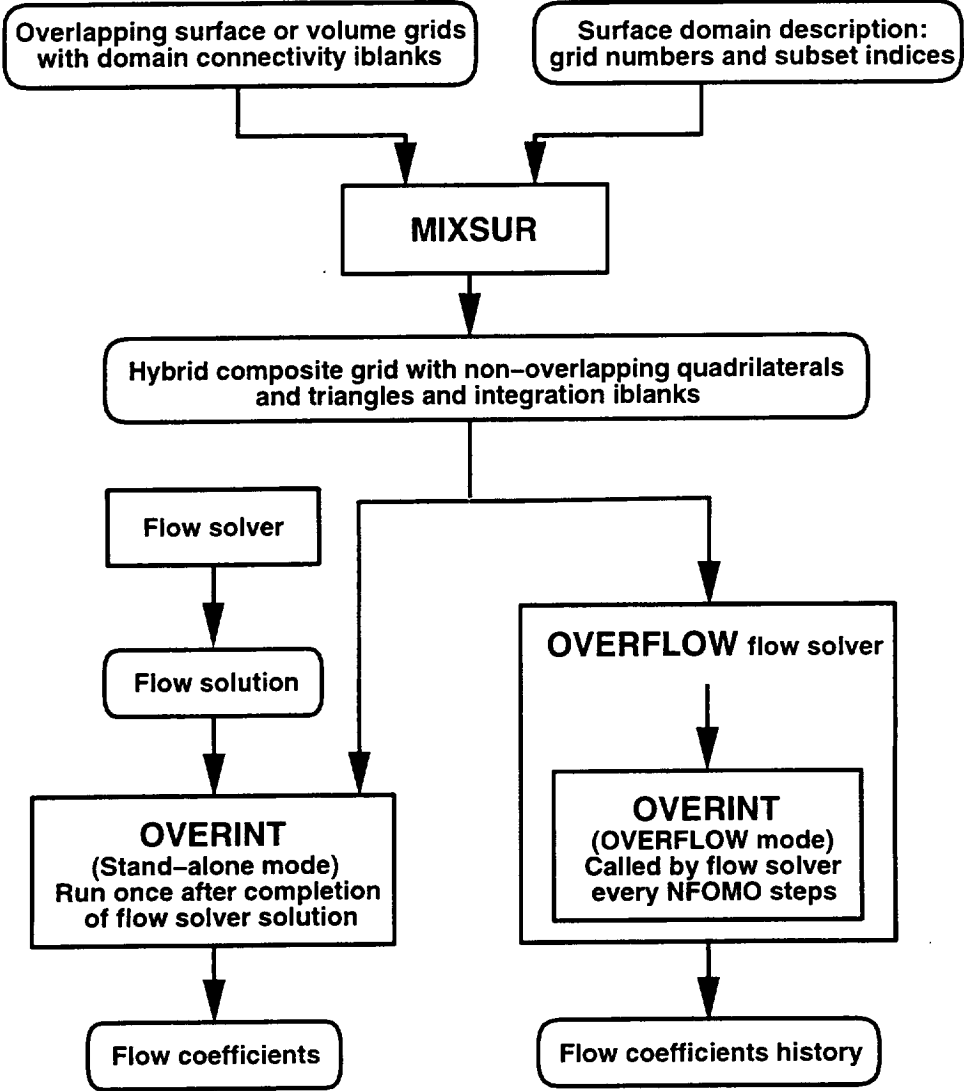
Overlapping surface or volume grids with domain connectivity iblanks

Surface domain description: grid numbers and subset indices

MIXSUR

Hybrid composite grid with non–overlapping quadrilaterals and triangles and integration iblanks

Flow solver

Flow solution

OVERINT
(Stand–alone mode)
Run once after completion of flow solver solution

Flow coefficients

OVERFLOW flow solver

OVERINT
(OVERFLOW mode)
Called by flow solver every NFOMO steps

Flow coefficients history